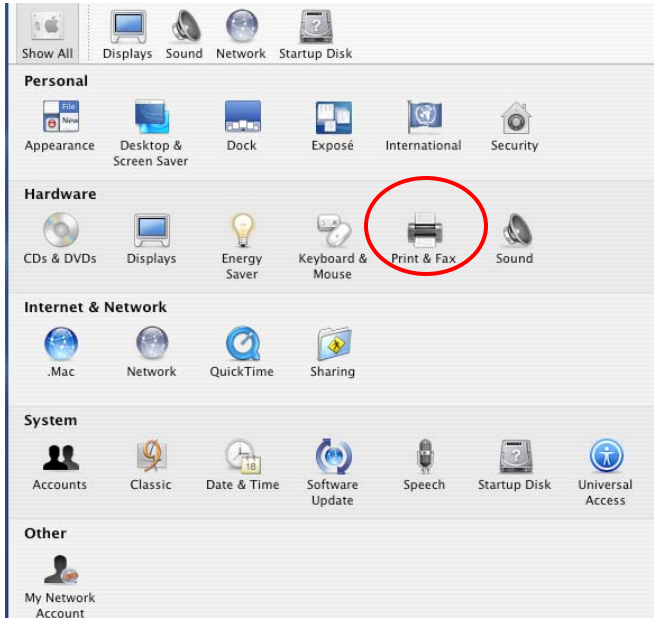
Show All Displays Sound Network Startup Disk

Personal

File New

Appearance

Desktop & Screen Saver

Dock

Exposé

International

Security

Hardware

CDs & DVDs

Displays

Energy Saver

Keyboard & Mouse

Print & Fax

Sound

Internet & Network

.Mac

Network

QuickTime

Sharing

System

Accounts

Classic

18

Date & Time

Software Update

Speech

Startup Disk

Universal Access

Other

My Network Account